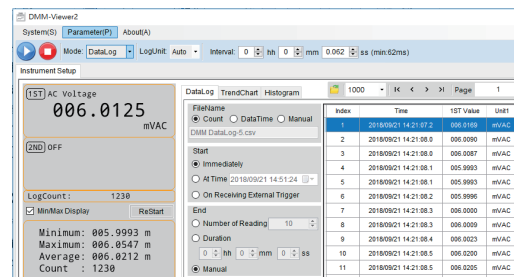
DMM-Viewer2

System(S) Parameter(P) About(A)

Mode: DataLog LogUnit: Auto Interval: 0 hh 0 mm 0.062 ss (min:62ms)

Instrument Setup

1ST AC Voltage

006.0125

mVAC

2ND OFF

LogCount: 1230

Min/Max Display ReStart

Minimum: 005.9993 m
Maximum: 006.0547 m
Average: 006.0212 m
Count : 1230

DataLog TrendChart Histogram

FileName
Count DataTime Manual
DMM DataLog-5.csv

Start
Immediately
At Time 2018/09/21 14:51:24
On Receiving External Trigger

End
Number of Reading 10
Duration
0 hh 0 mm 0 ss
Manual

1000 Page 1

| Index | Time | 1ST Value | Unit1 |
|---|---|---|---|
| 1 | 2018/09/21 14:21:07.2 | 006.0169 | mVAC |
| 2 | 2018/09/21 14:21:08.0 | 006.0090 | mVAC |
| 3 | 2018/09/21 14:21:08.0 | 006.0087 | mVAC |
| 4 | 2018/09/21 14:21:08.1 | 005.9993 | mVAC |
| 5 | 2018/09/21 14:21:08.1 | 005.9993 | mVAC |
| 6 | 2018/09/21 14:21:08.2 | 005.9996 | mVAC |
| 7 | 2018/09/21 14:21:08.3 | 006.0000 | mVAC |
| 8 | 2018/09/21 14:21:08.3 | 006.0009 | mVAC |
| 9 | 2018/09/21 14:21:08.4 | 006.0023 | mVAC |
| 10 | 2018/09/21 14:21:08.5 | 006.0200 | mVAC |
| 11 | 2018/09/21 14:21:08.5 | 006.0205 | mVAC |